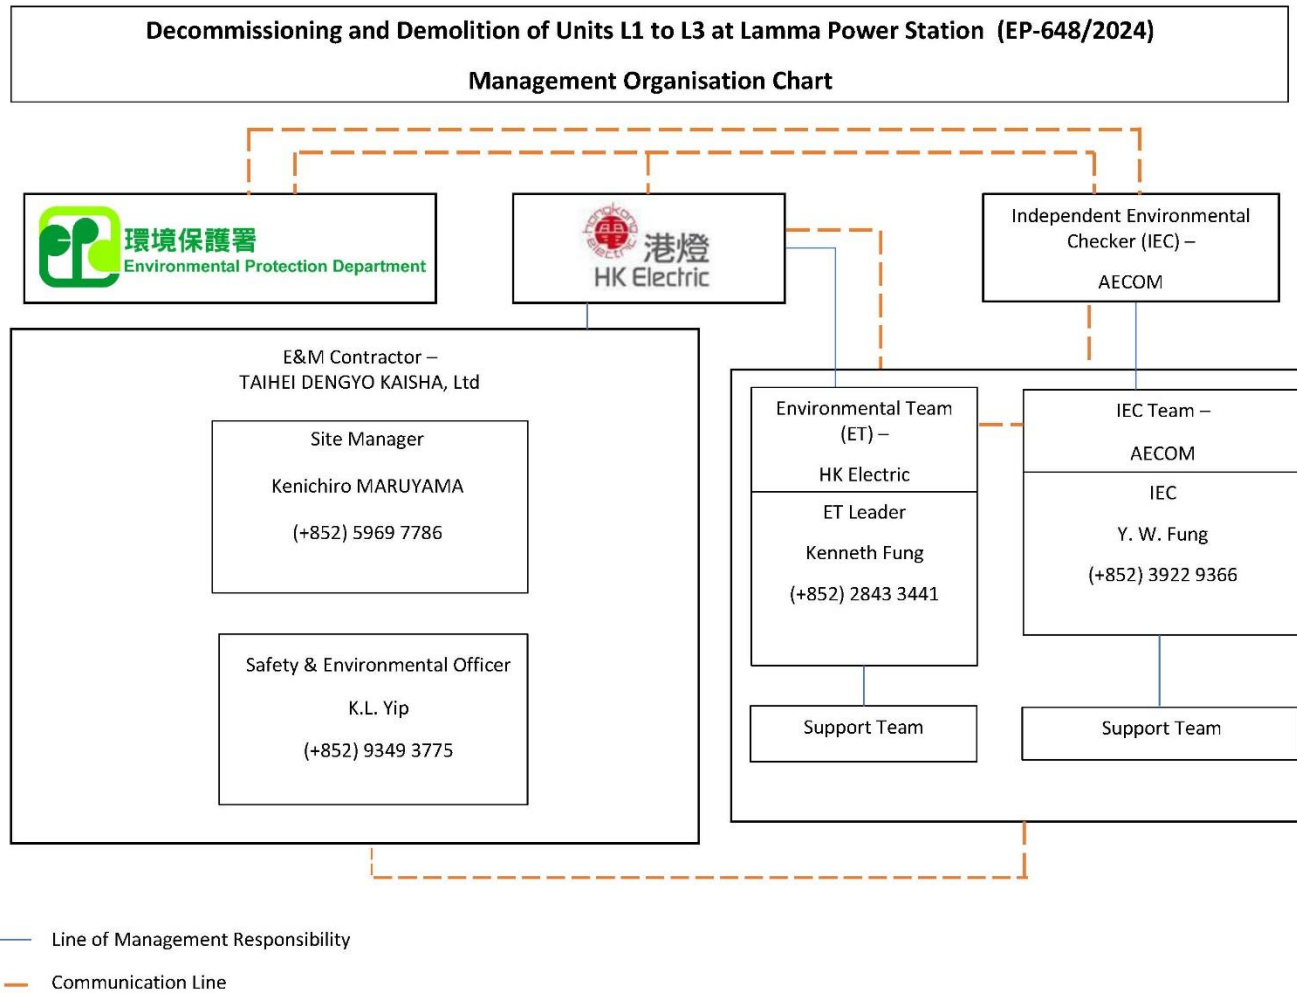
Decommissioning and Demolition of Units L1 to L3 at Lamma Power Station (EP-648/2024)

Management Organisation Chart

環境保護署
Environmental Protection Department

hongkong electric
港燈
HK Electric

Independent Environmental Checker (IEC) –

AECOM

E&M Contractor –
TAIHEI DENGYO KAISHA, Ltd

Site Manager

Kenichiro MARUYAMA

(+852) 5969 7786

Safety & Environmental Officer

K.L. Yip

(+852) 9349 3775

Environmental Team (ET) –

HK Electric

ET Leader

Kenneth Fung

(+852) 2843 3441

Support Team

IEC Team –

AECOM

IEC

Y. W. Fung

(+852) 3922 9366

Support Team

Line of Management Responsibility

Communication Line